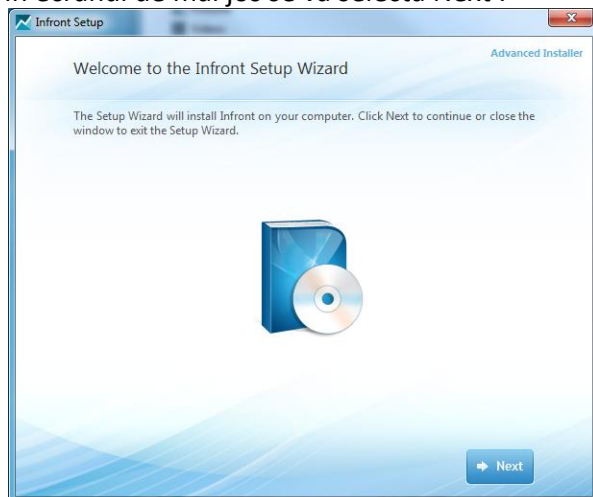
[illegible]

Infront Setup

Advanced Installer

Welcome to the Infront Setup Wizard

The Setup Wizard will install Infront on your computer. Click Next to continue or close the window to exit the Setup Wizard.

Next